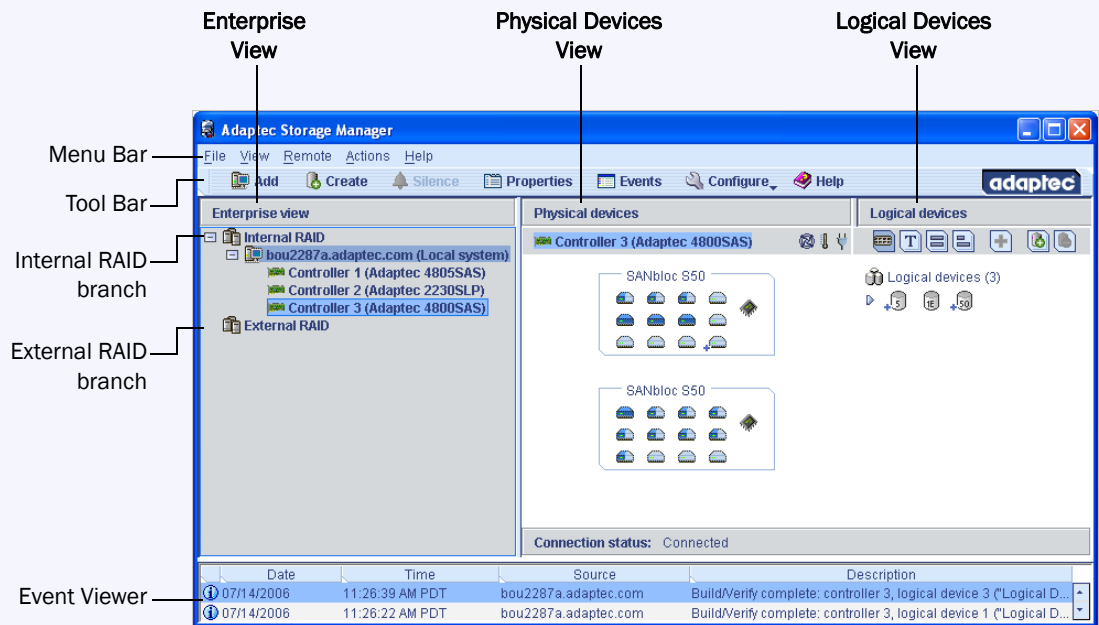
Enterprise View

Physical Devices View

Logical Devices View

Menu Bar

Tool Bar

Internal RAID branch

External RAID branch

Event Viewer

Adaptec Storage Manager

File View Remote Actions Help

Add Create Silence Properties Events Configure Help

adaptec

Enterprise view

Internal RAID
bou2287a.adaptec.com (Local system)
Controller 1 (Adaptec 4805SAS)
Controller 2 (Adaptec 2230SLP)
Controller 3 (Adaptec 4800SAS)
External RAID

Physical devices

Controller 3 (Adaptec 4800SAS)

SANbloc S50

SANbloc S50

Connection status: Connected

Logical devices

Logical devices (3)

5 1E 50

| Date | Time | Source | Description |
|---|---|---|---|
| 07/14/2006 | 11:26:39 AM PDT | bou2287a.adaptec.com | Build/Verify complete: controller 3, logical device 3 ("Logical D... |
| 07/14/2006 | 11:26:22 AM PDT | bou2287a.adaptec.com | Build/Verify complete: controller 3, logical device 1 ("Logical D... |